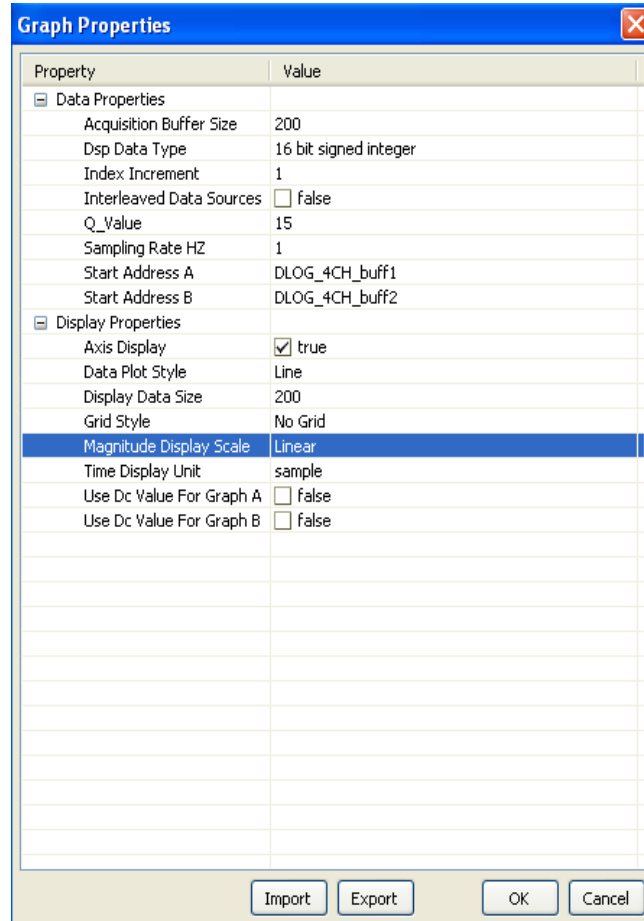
Graph Properties

| Property | Value |
|---|---|
| Data Properties | |
| Acquisition Buffer Size | 200 |
| Dsp Data Type | 16 bit signed integer |
| Index Increment | 1 |
| Interleaved Data Sources | false |
| Q_Value | 15 |
| Sampling Rate HZ | 1 |
| Start Address A | DLOG_4CH_buff1 |
| Start Address B | DLOG_4CH_buff2 |
| Display Properties | |
| Axis Display | true |
| Data Plot Style | Line |
| Display Data Size | 200 |
| Grid Style | No Grid |
| Magnitude Display Scale | Linear |
| Time Display Unit | sample |
| Use Dc Value For Graph A | false |
| Use Dc Value For Graph B | false |

Import Export OK Cancel